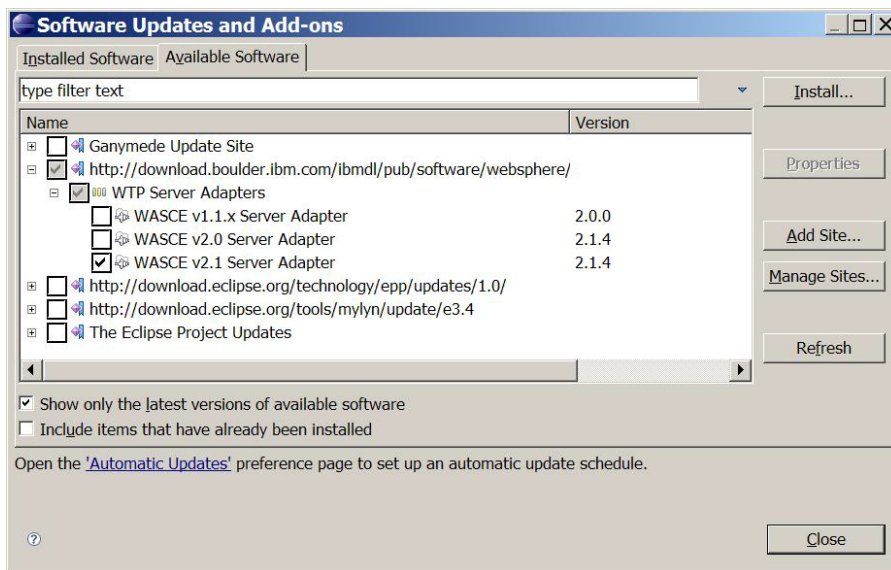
Software Updates and Add-ons

Installed Software | Available Software

type filter text

Install...

| Name | Version |
|---|---|
| Ganymede Update Site | |
| http://download.boulder.ibm.com/ibmdl/pub/software/websphere/ | |
| WTP Server Adapters | |
| WASCE v1.1.x Server Adapter | 2.0.0 |
| WASCE v2.0 Server Adapter | 2.1.4 |
| WASCE v2.1 Server Adapter | 2.1.4 |
| http://download.eclipse.org/technology/epp/updates/1.0/ | |
| http://download.eclipse.org/tools/mylyn/update/e3.4 | |
| The Eclipse Project Updates | |

Properties

Add Site...

Manage Sites...

Refresh

Show only the latest versions of available software

Include items that have already been installed

Open the 'Automatic Updates' preference page to set up an automatic update schedule.

Close